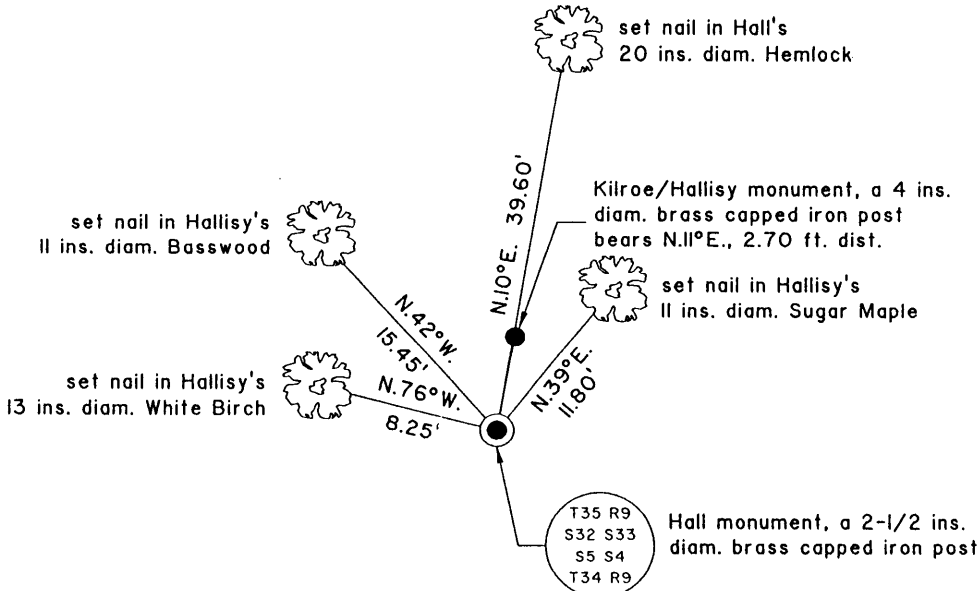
set nail in Hall's
20 ins. diam. Hemlock

N.10°E. 39.60'

Kilroe/Hallisy monument, a 4 ins. diam. brass capped iron post bears N.11°E., 2.70 ft. dist.

set nail in Hallisy's
11 ins. diam. Basswood

N.42°W.
15.45'

set nail in Hallisy's
11 ins. diam. Sugar Maple

N.39°E.
11.80'

set nail in Hallisy's
13 ins. diam. White Birch

N.76°W.
8.25'

T35 R9
S32 S33
S5 S4
T34 R9

Hall monument, a 2-1/2 ins. diam. brass capped iron post